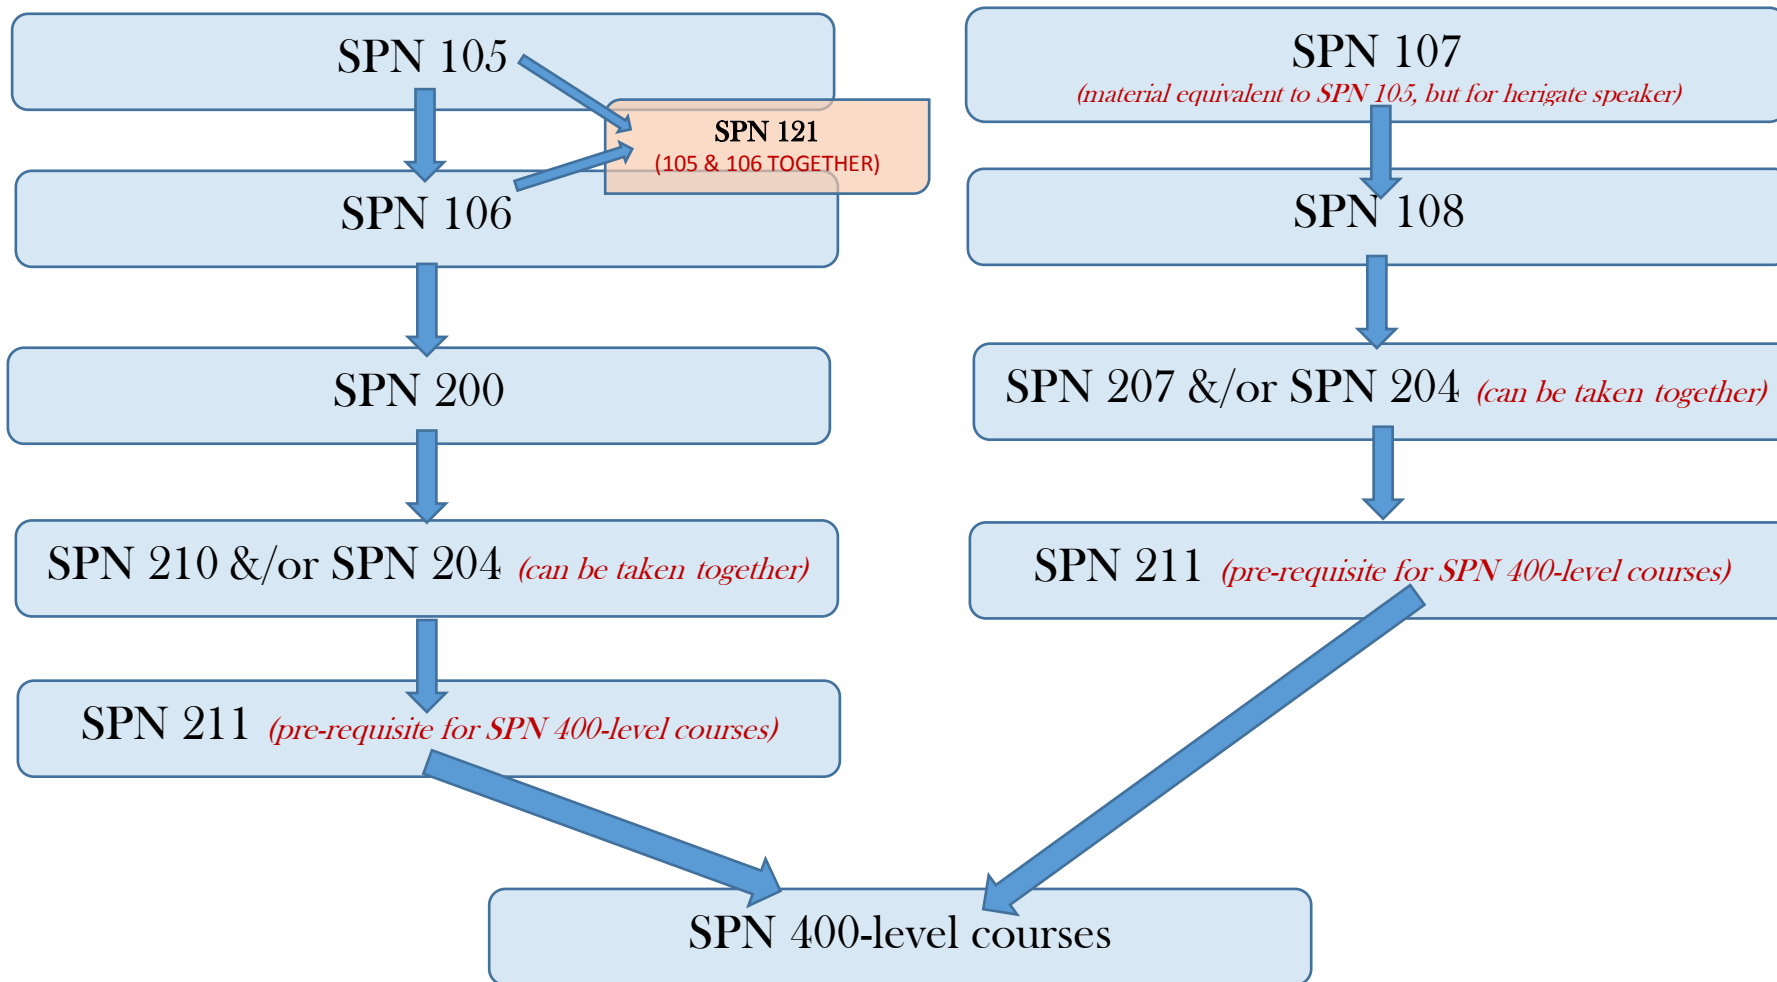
SPN 105

SPN 121
(105 & 106 TOGETHER)

SPN 106

SPN 200

SPN 210 &/or SPN 204 (can be taken together)

SPN 211 (pre-requisite for SPN 400-level courses)

SPN 107
(material equivalent to SPN 105, but for herigate speaker)

SPN 108

SPN 207 &/or SPN 204 (can be taken together)

SPN 211 (pre-requisite for SPN 400-level courses)

SPN 400-level courses